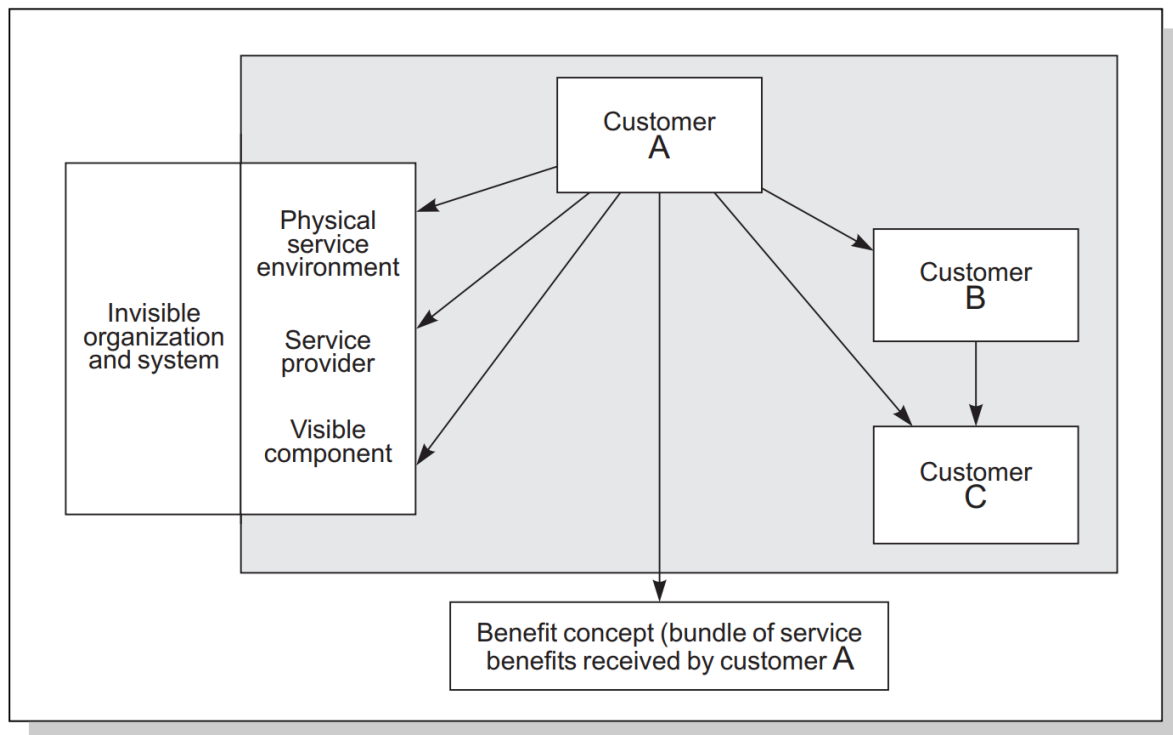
Customer
A

Invisible organization and system

Physical service environment

Service provider

Visible component

Customer
B

Customer
C

Benefit concept (bundle of service benefits received by customer A